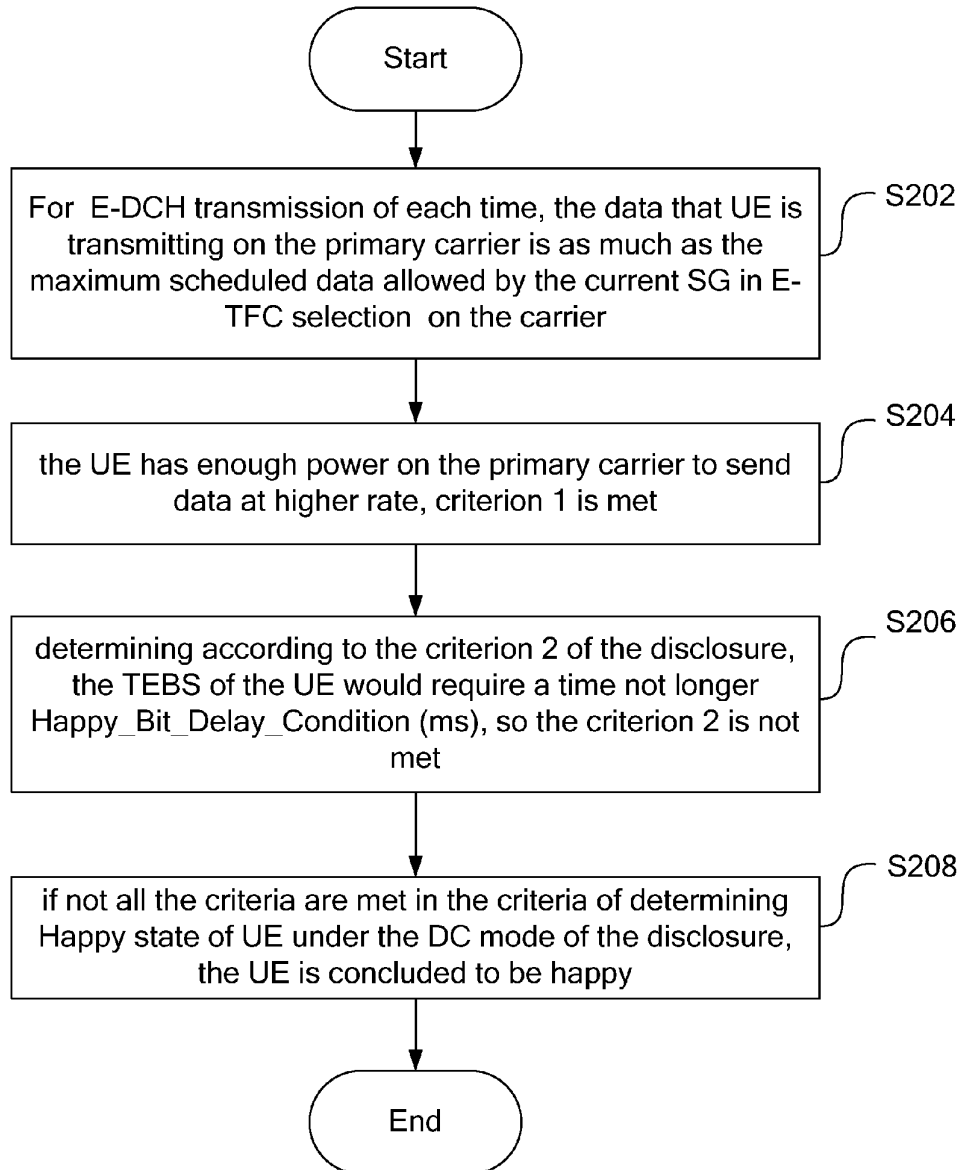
Start

For E-DCH transmission of each time, the data that UE is transmitting on the primary carrier is as much as the maximum scheduled data allowed by the current SG in E-TFC selection on the carrier

S202

the UE has enough power on the primary carrier to send data at higher rate, criterion 1 is met

S204

determining according to the criterion 2 of the disclosure, the TEBS of the UE would require a time not longer Happy_Bit_Delay_Condition (ms), so the criterion 2 is not met

S206

if not all the criteria are met in the criteria of determining Happy state of UE under the DC mode of the disclosure, the UE is concluded to be happy

S208

End